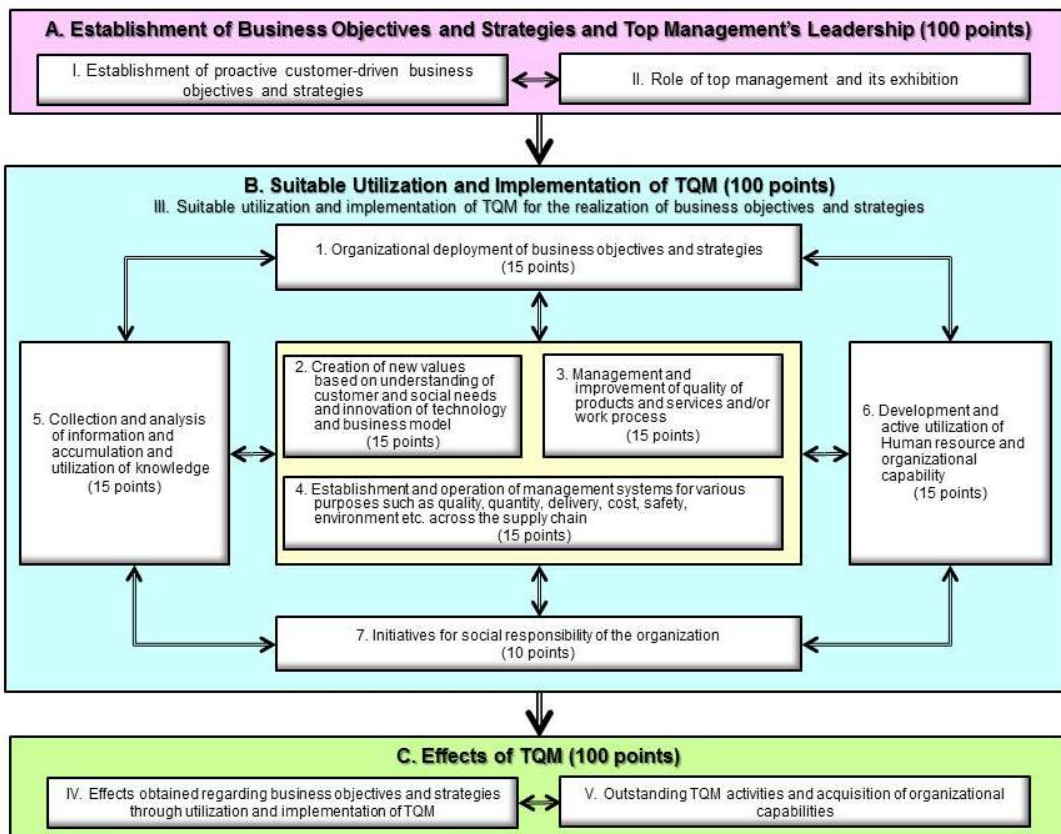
A. Establishment of Business Objectives and Strategies and Top Management's Leadership (100 points)

I. Establishment of proactive customer-driven business objectives and strategies

II. Role of top management and its exhibition

B. Suitable Utilization and Implementation of TQM (100 points)
III. Suitable utilization and implementation of TQM for the realization of business objectives and strategies

1. Organizational deployment of business objectives and strategies (15 points)

5. Collection and analysis of information and accumulation and utilization of knowledge (15 points)

2. Creation of new values based on understanding of customer and social needs and innovation of technology and business model (15 points)

3. Management and improvement of quality of products and services and/or work process (15 points)

4. Establishment and operation of management systems for various purposes such as quality, quantity, delivery, cost, safety, environment etc. across the supply chain (15 points)

6. Development and active utilization of Human resource and organizational capability (15 points)

7. Initiatives for social responsibility of the organization (10 points)

C. Effects of TQM (100 points)

IV. Effects obtained regarding business objectives and strategies through utilization and implementation of TQM

V. Outstanding TQM activities and acquisition of organizational capabilities